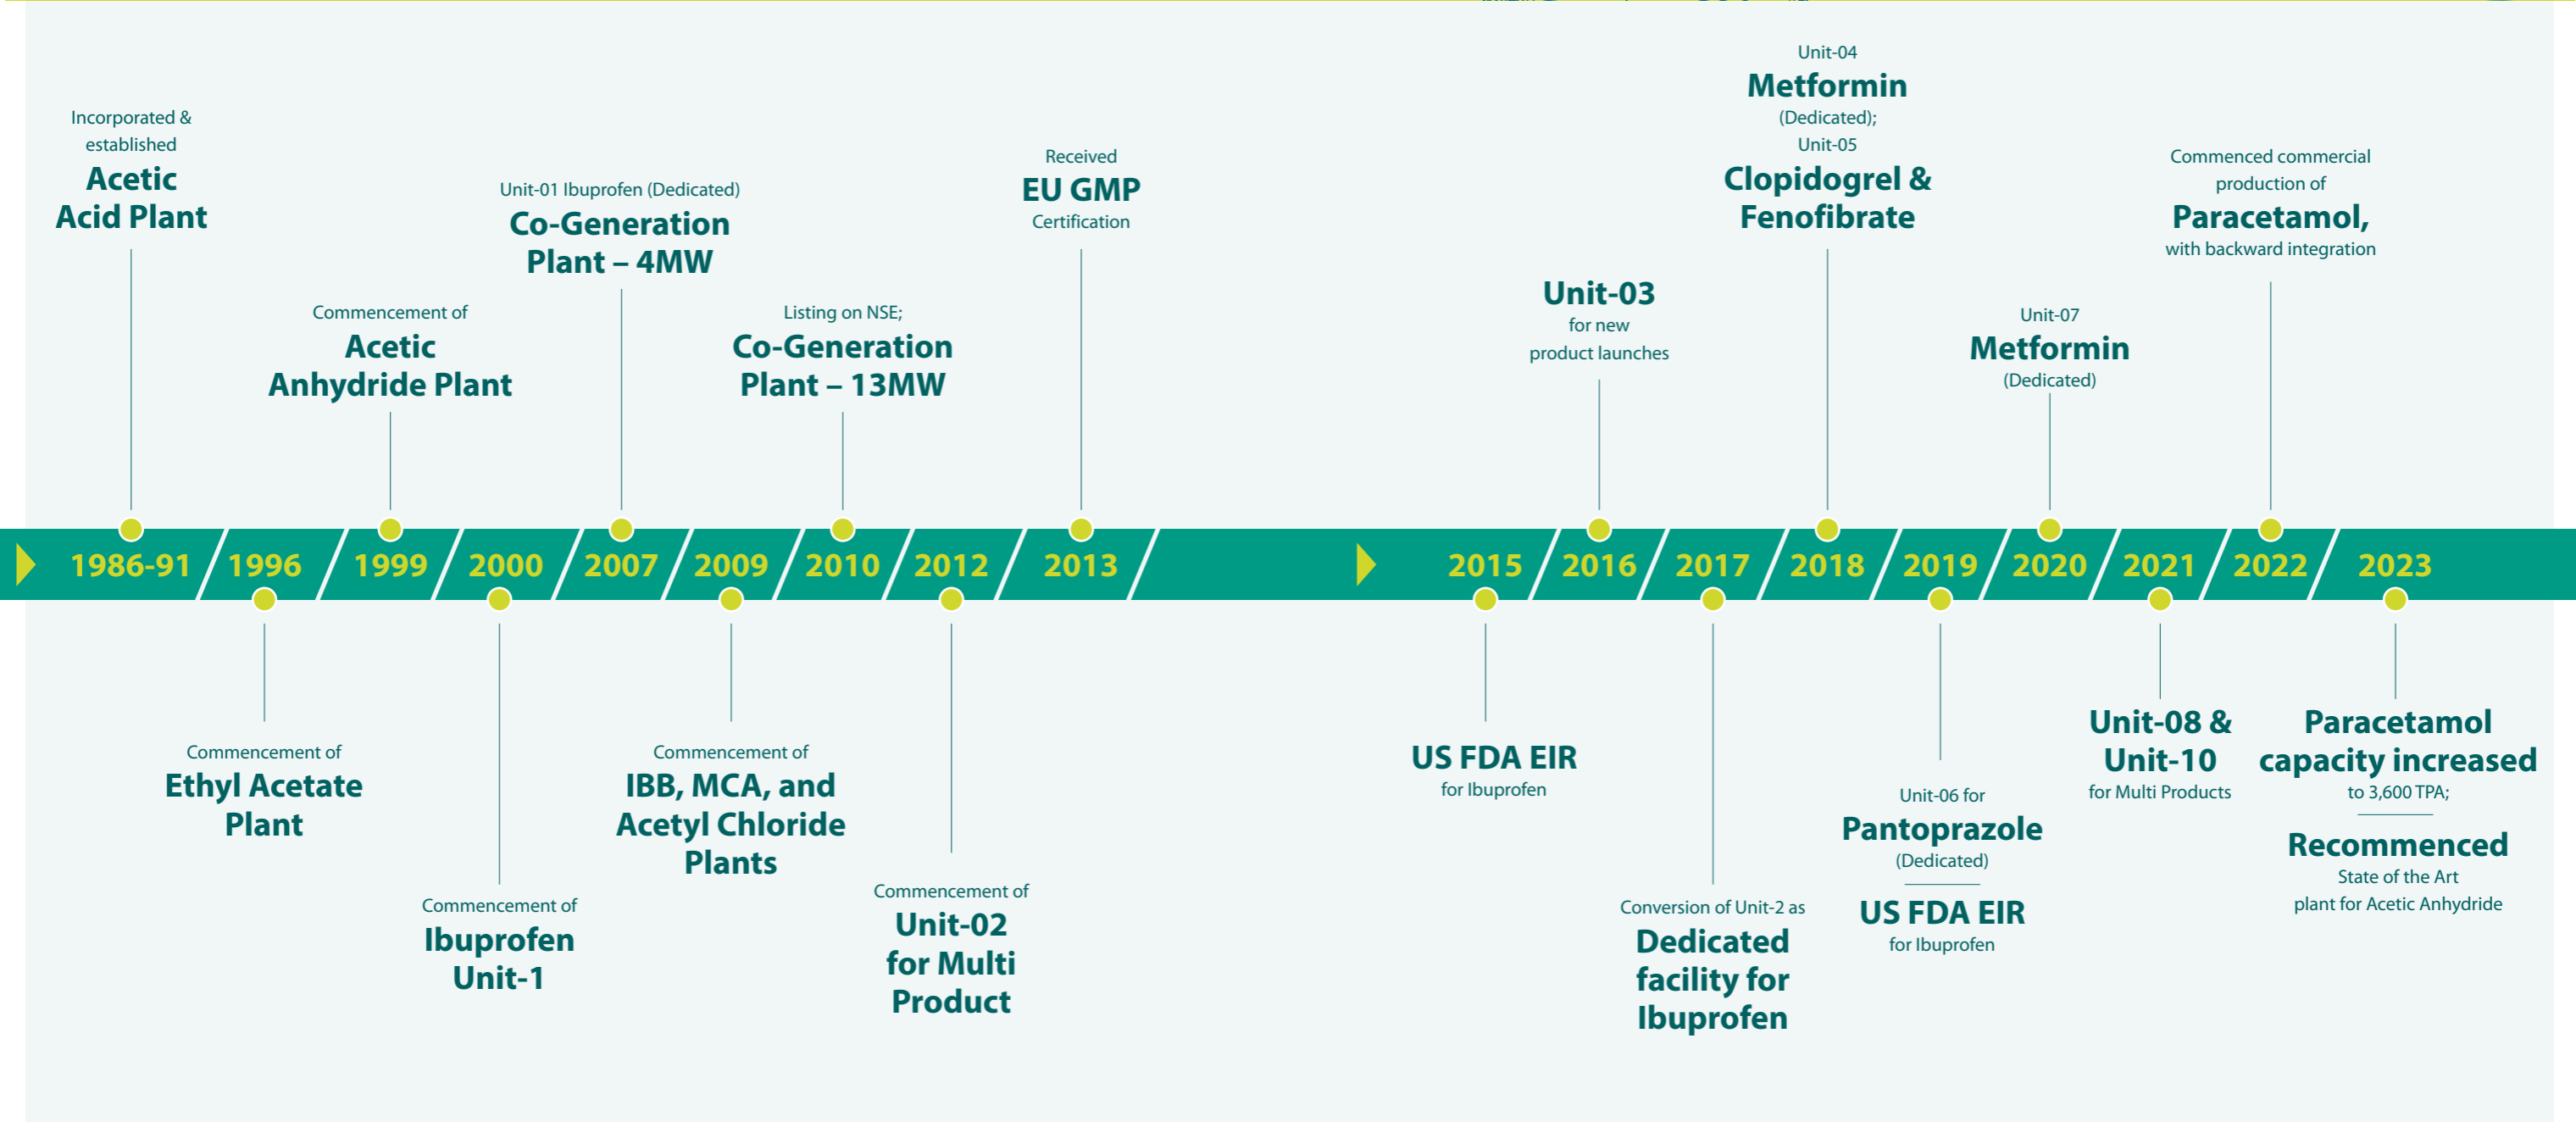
Incorporated & established
Acetic Acid Plant

Commencement of
Acetic Anhydride Plant

Unit-01 Ibuprofen (Dedicated)
Co-Generation Plant – 4MW

Listing on NSE;
Co-Generation Plant – 13MW

Received
EU GMP
Certification

Unit-03
for new product launches

Unit-04
Metformin
(Dedicated);
Unit-05
Clopidogrel & Fenofibrate

Unit-07
Metformin
(Dedicated)

Commenced commercial production of
Paracetamol,
with backward integration

1986-91 | 1996 | 1999 | 2000 | 2007 | 2009 | 2010 | 2012 | 2013 | 2015 | 2016 | 2017 | 2018 | 2019 | 2020 | 2021 | 2022 | 2023

Commencement of
Ethyl Acetate Plant

Commencement of
Ibuprofen Unit-1

Commencement of
IBB, MCA, and Acetyl Chloride Plants

Commencement of
Unit-02 for Multi Product

US FDA EIR
for Ibuprofen

Conversion of Unit-2 as
Dedicated facility for Ibuprofen

Unit-06 for
Pantoprazole
(Dedicated)

US FDA EIR
for Ibuprofen

Unit-08 & Unit-10
for Multi Products

Paracetamol capacity increased
to 3,600 TPA;

Recommenced
State of the Art plant for Acetic Anhydride